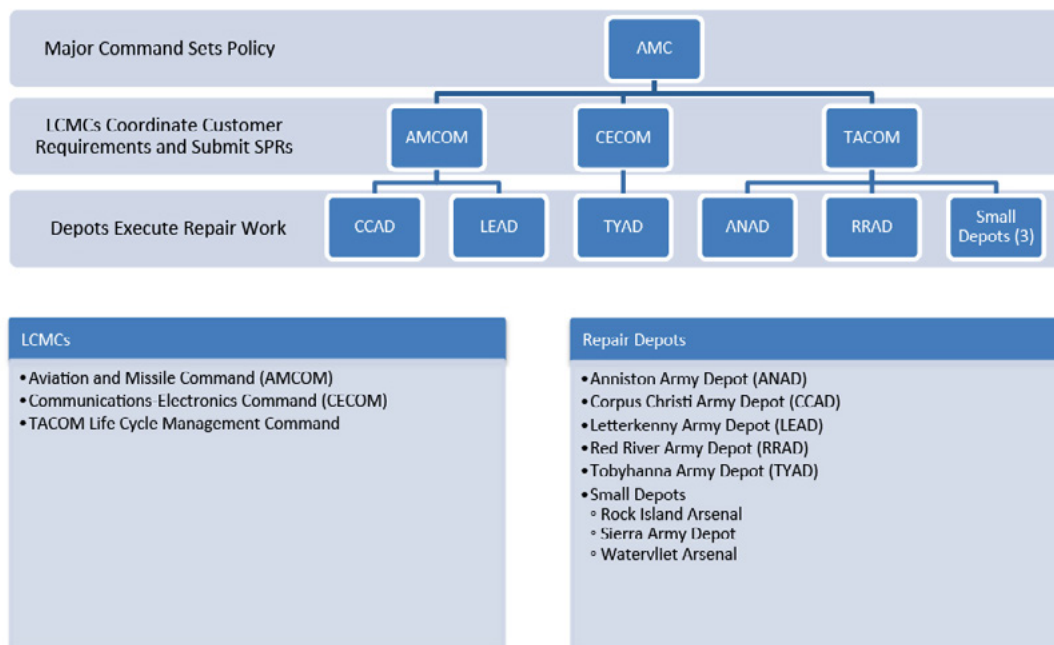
Major Command Sets Policy

AMC

LCMCs Coordinate Customer Requirements and Submit SPRs

AMCOM

CECOM

TACOM

Depots Execute Repair Work

CCAD

LEAD

TYAD

ANAD

RRAD

Small Depots (3)

LCMCs

• Aviation and Missile Command (AMCOM)
• Communications-Electronics Command (CECOM)
• TACOM Life Cycle Management Command

Repair Depots

• Anniston Army Depot (ANAD)
• Corpus Christi Army Depot (CCAD)
• Letterkenny Army Depot (LEAD)
• Red River Army Depot (RRAD)
• Tobyhanna Army Depot (TYAD)
• Small Depots
◦ Rock Island Arsenal
◦ Sierra Army Depot
◦ Watervliet Arsenal